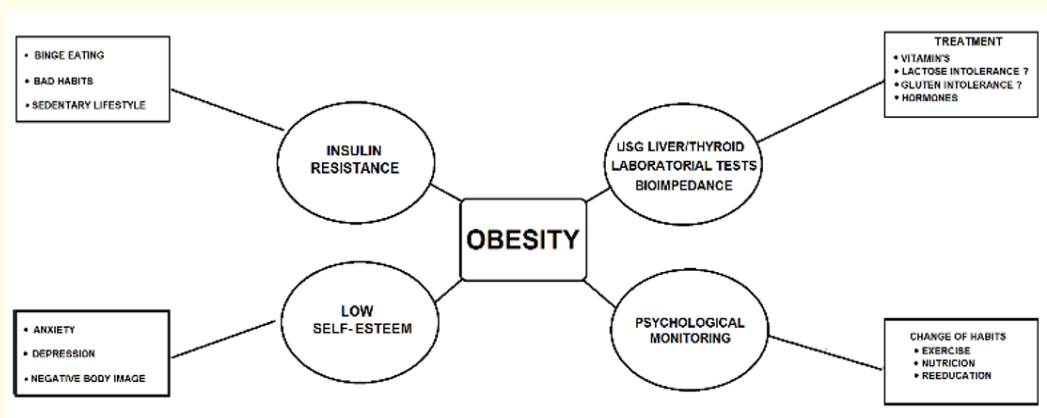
• BINGE EATING
• BAD HABITS
• SEDENTARY LIFESTYLE

INSULIN RESISTANCE

TREATMENT
• VITAMIN'S
• LACTOSE INTOLERANCE ?
• GLUTEN INTOLERANCE ?
• HORMONES

USG LIVER/THYROID
LABORATORIAL TESTS
BIOIMPEDANCE

OBESITY

LOW SELF-ESTEEM

• ANXIETY
• DEPRESSION
• NEGATIVE BODY IMAGE

PSYCHOLOGICAL MONITORING

CHANGE OF HABITS
• EXERCISE
• NUTRICION
• REEDUCATION